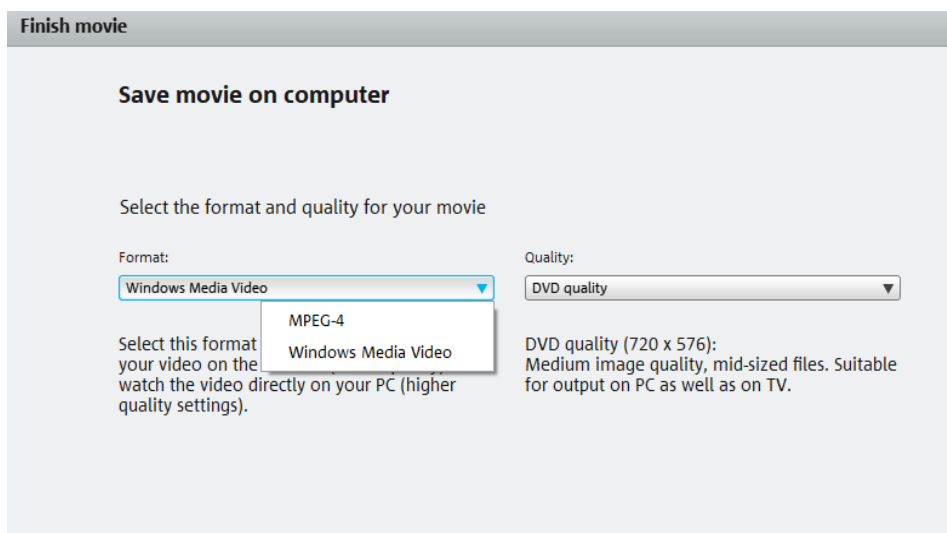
Finish movie

Save movie on computer

Select the format and quality for your movie

Format:

Windows Media Video

MPEG-4

Windows Media Video

Select this format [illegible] your video on the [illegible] watch the video directly on your PC (higher quality settings).

Quality:

DVD quality

DVD quality (720 x 576):
Medium image quality, mid-sized files. Suitable for output on PC as well as on TV.